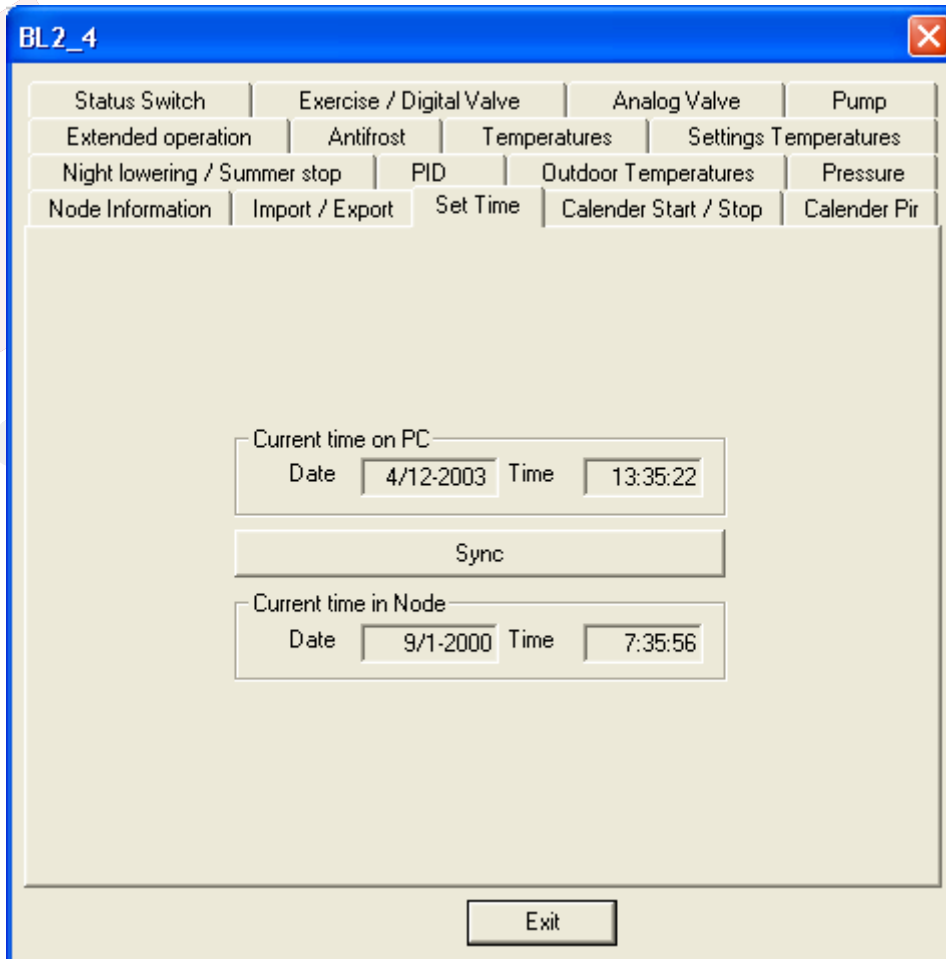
BL2_4

Status Switch | Exercise / Digital Valve | Analog Valve | Pump
Extended operation | Antifrost | Temperatures | Settings Temperatures
Night lowering / Summer stop | PID | Outdoor Temperatures | Pressure
Node Information | Import / Export | Set Time | Calender Start / Stop | Calender Pir

Current time on PC
Date 4/12-2003 Time 13:35:22

Sync

Current time in Node
Date 9/1-2000 Time 7:35:56

Exit